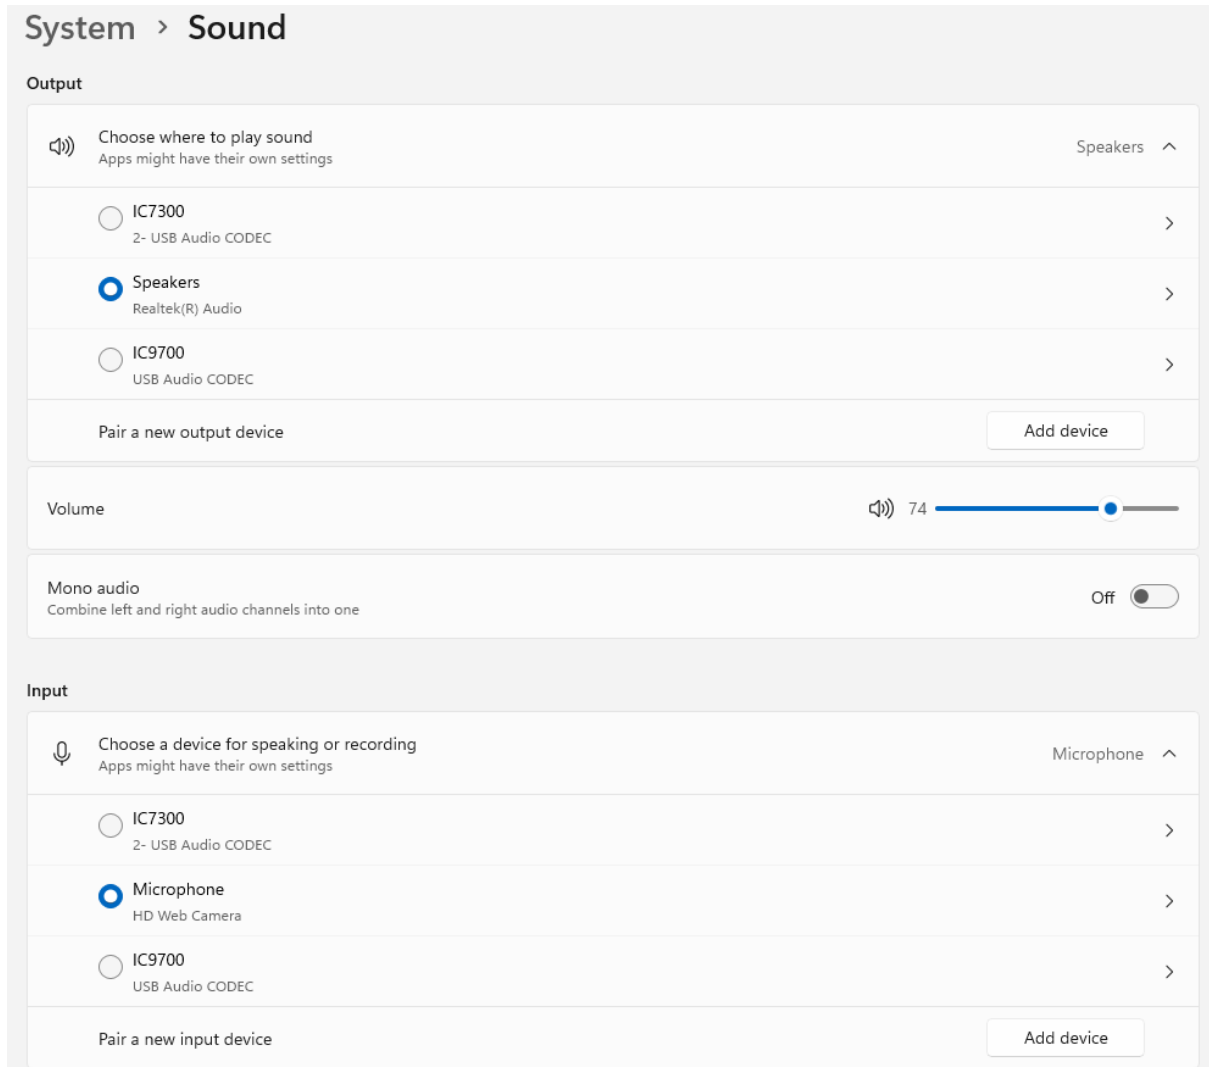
System › Sound

Output

Choose where to play sound
Apps might have their own settings

Speakers

IC7300
2- USB Audio CODEC

Speakers
Realtek(R) Audio

IC9700
USB Audio CODEC

Pair a new output device

Add device

Volume

74

Mono audio
Combine left and right audio channels into one

Off

Input

Choose a device for speaking or recording
Apps might have their own settings

Microphone

IC7300
2- USB Audio CODEC

Microphone
HD Web Camera

IC9700
USB Audio CODEC

Pair a new input device

Add device